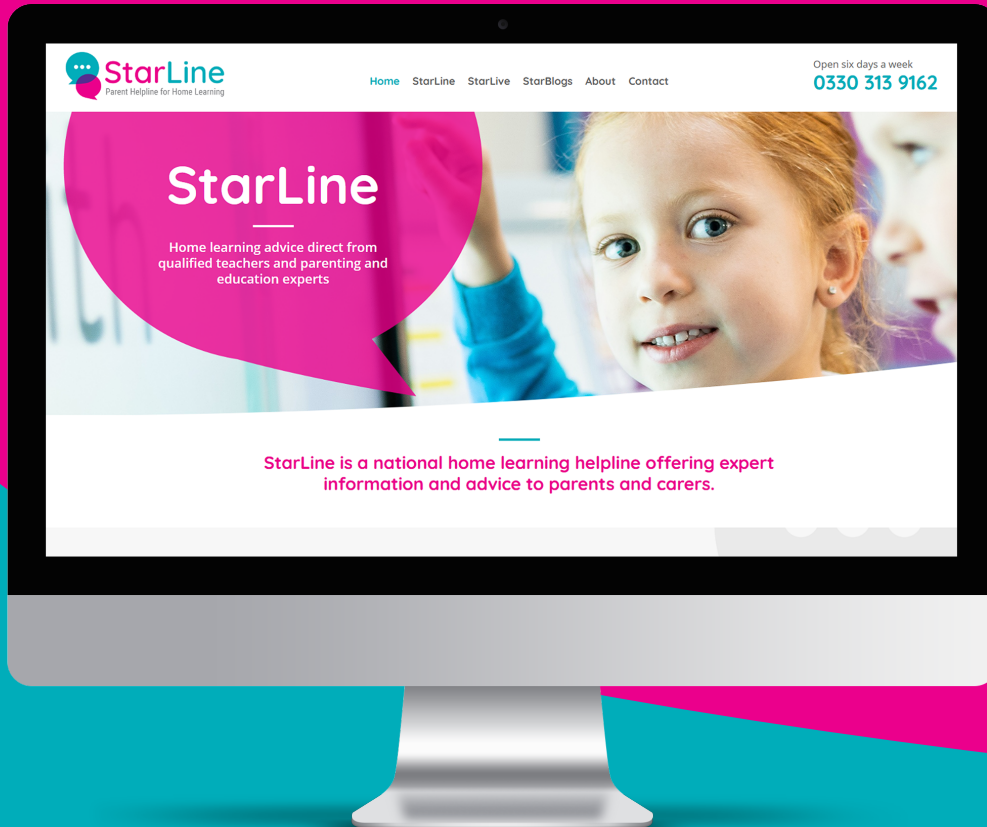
StarLine
Parent Helpline for Home Learning

Home StarLine StarLive StarBlogs About Contact

Open six days a week
0330 313 9162

StarLine

Home learning advice direct from qualified teachers and parenting and education experts

StarLine is a national home learning helpline offering expert information and advice to parents and carers.